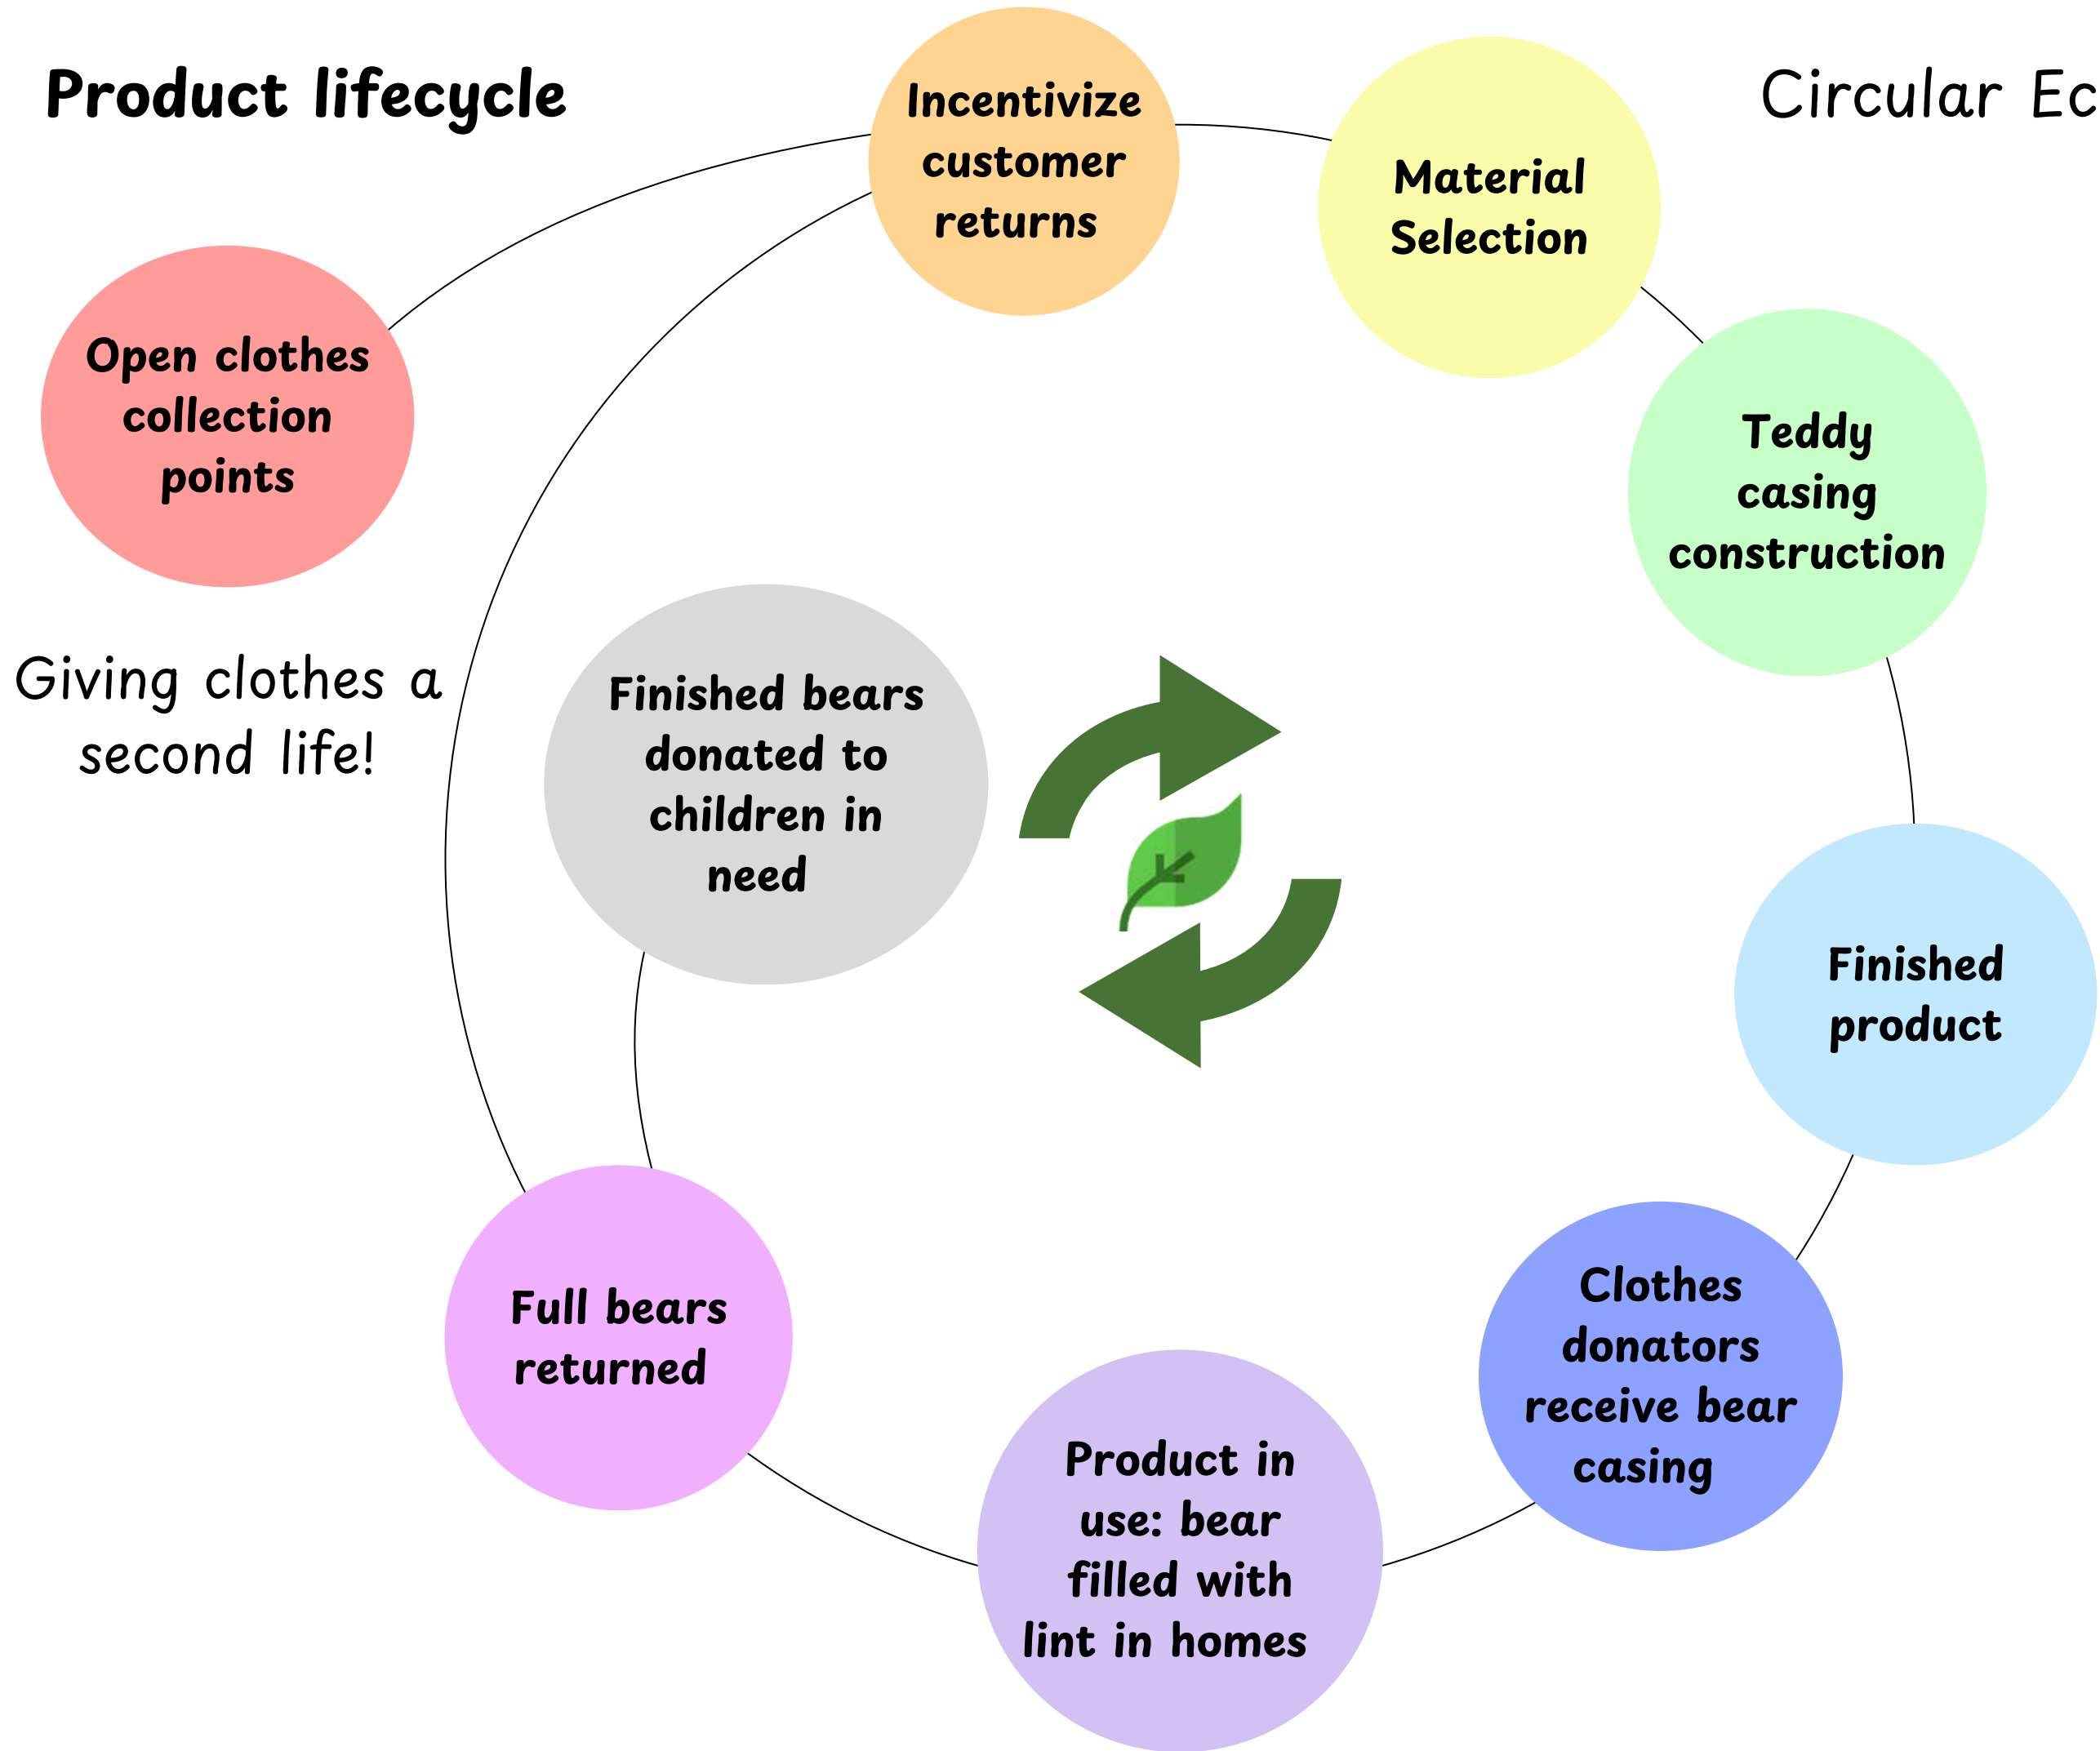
Product lifecycle

Incentivize customer returns

Circular Ec

Material Selection

Open clothes collection points

Teddy casing construction

Giving clothes a second life!

Finished bears donated to children in need

Finished product

Clothes donators receive bear casing

Full bears returned

Product in use: bear filled with lint in homes